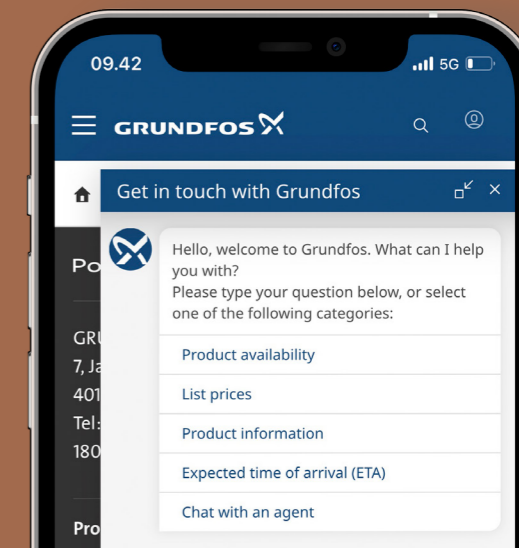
09.42

5G

GRUNDFOS

Get in touch with Grundfos

×

Po

GRU
7, Ja
401
Tel:
180

Pro

Hello, welcome to Grundfos. What can I help you with?
Please type your question below, or select one of the following categories:

Product availability

List prices

Product information

Expected time of arrival (ETA)

Chat with an agent